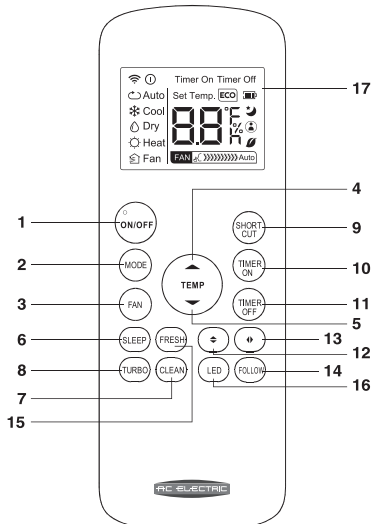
Timer On Timer Off
Set Temp. ECO
Auto
Cool
Dry
Heat
Fan
88
°F
%
h
FAN
Auto
17
4
1
ON/OFF
SHORT CUT
9
2
MODE
TIMER ON
10
TEMP
3
FAN
TIMER OFF
11
5
6
SLEEP
FRESH
13
12
8
TURBO
CLEAN
LED
FOLLOW
14
7
16
15
AC ELECTRIC